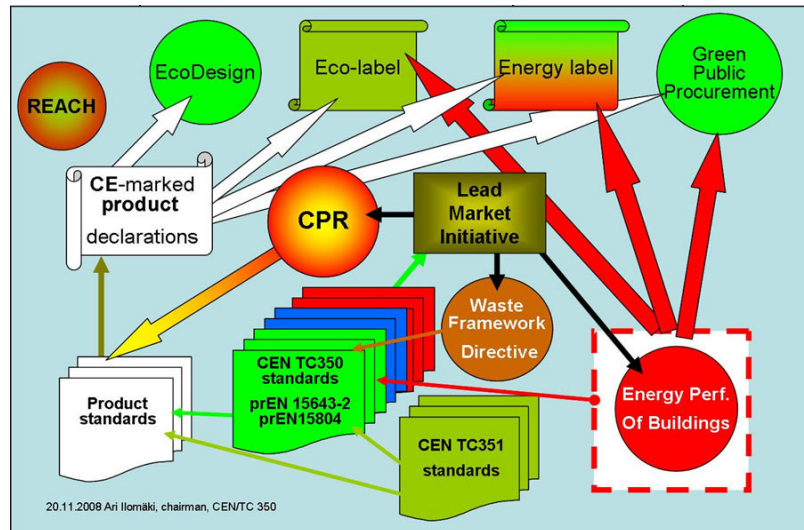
REACH

EcoDesign

Eco-label

Energy label

Green Public Procurement

CE-marked product declarations

CPR

Lead Market Initiative

Waste Framework Directive

CEN TC350 standards prEN 15643-2 prEN15804

Product standards

CEN TC351 standards

Energy Perf. Of Buildings

20.11.2008 Ari Ilomäki, chairman, CEN/TC 350